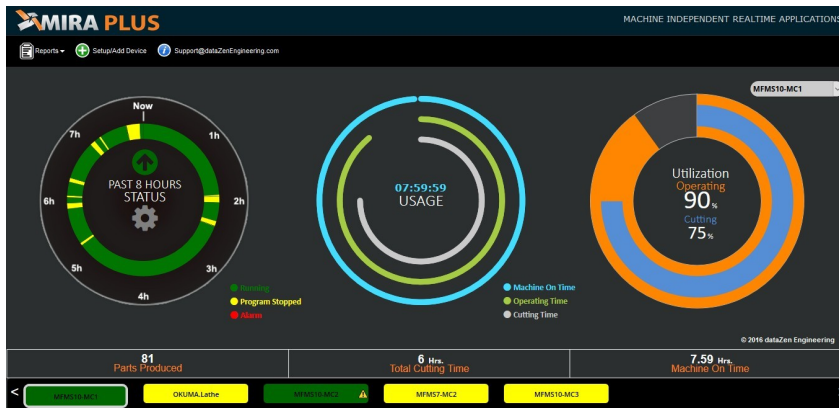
MIRA PLUS

MACHINE INDEPENDENT REALTIME APPLICATIONS

Reports ▾ Setup/Add Device Support@dataZenEngineering.com

MFMS10-MC1

Now
1h
2h
3h
4h
5h
6h
7h

PAST 8 HOURS
STATUS

Running
Program Stopped
Alarm

07:59:59
USAGE

Machine On Time
Operating Time
Cutting Time

Utilization
Operating
90%
Cutting
75%

© 2016 dataZen Engineering

81
Parts Produced

6 Hrs.
Total Cutting Time

7.59 Hrs.
Machine On Time

<

MFMS10-MC1

OKUMA.Lathe

MFMS10-MC2

MFMS7-MC2

MFMS10-MC3